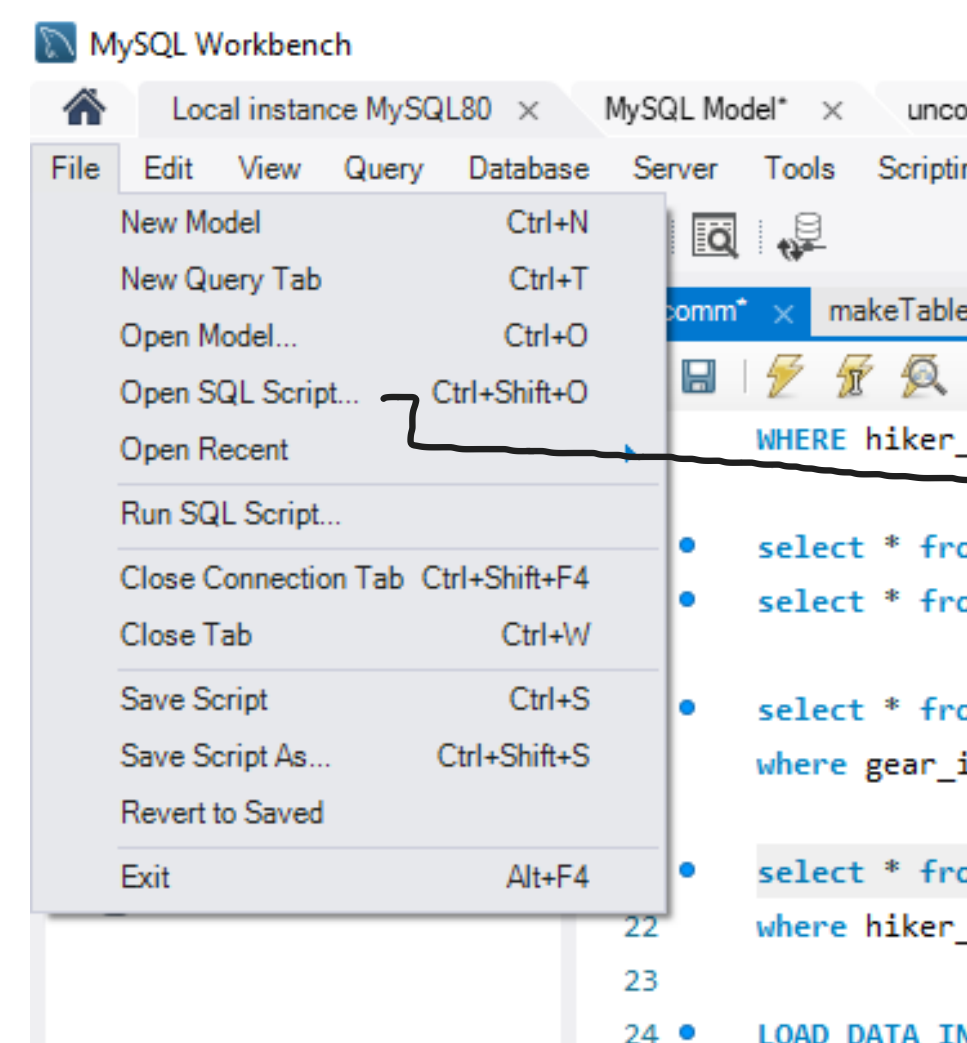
MySQL Workbench

Local instance MySQL80 ×

MySQL Model* ×

unco

File Edit View Query Database Server Tools Scriptir

New Model Ctrl+N
New Query Tab Ctrl+T
Open Model... Ctrl+O
Open SQL Script... Ctrl+Shift+O
Open Recent
Run SQL Script...
Close Connection Tab Ctrl+Shift+F4
Close Tab Ctrl+W
Save Script Ctrl+S
Save Script As... Ctrl+Shift+S
Revert to Saved
Exit Alt+F4

comm* ×

makeTable

WHERE hiker_

select * fro
select * fro

select * fro
where gear_i

select * fro
22 where hiker_
23
24 LOAD DATA IN